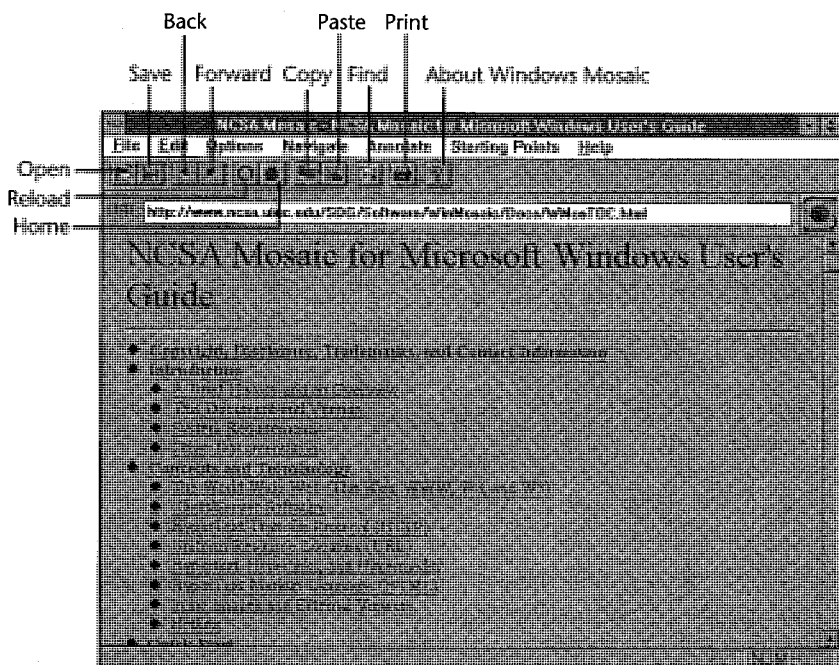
Back

Paste Print

Save Forward Copy Find About Windows Mosaic

NCSA Mosaic - NCSA Mosaic for Microsoft Windows User's Guide

File Edit Options Navigate Annotate Starting Points Help

Open

Reload

Home

http://www.ncsa.uiuc.edu/SDG/Software/WinMosaic/Docs/WMosTOC.html

NCSA Mosaic for Microsoft Windows User's Guide

- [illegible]
- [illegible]
  - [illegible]
  - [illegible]
  - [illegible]
  - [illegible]
- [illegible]
  - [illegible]
  - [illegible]
  - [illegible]
  - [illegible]
  - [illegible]
  - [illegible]
  - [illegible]
  - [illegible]
- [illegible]